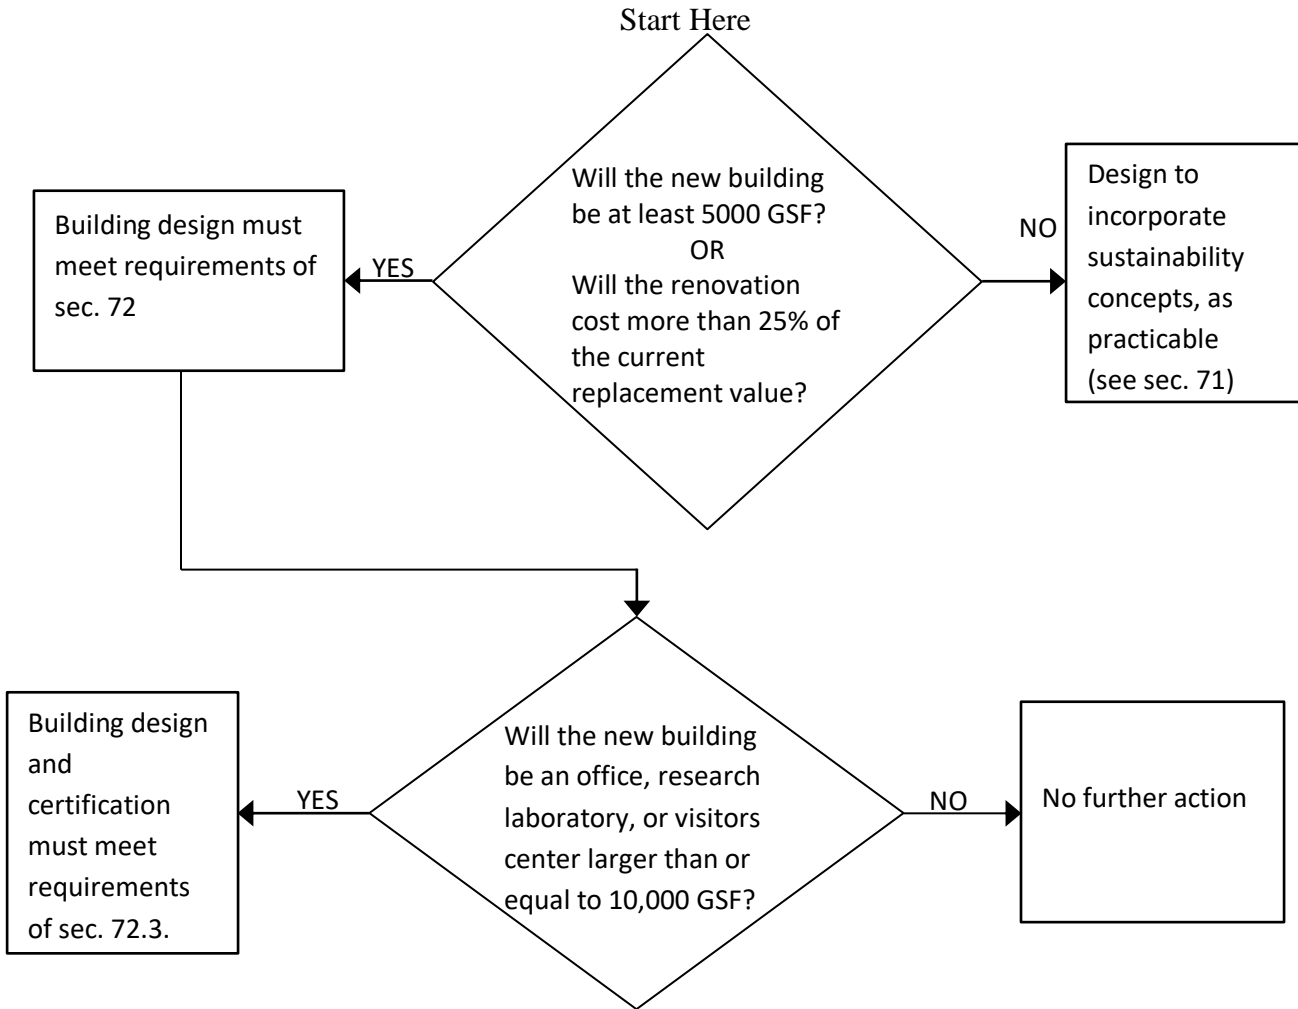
Start Here

Will the new building be at least 5000 GSF?
OR
Will the renovation cost more than 25% of the current replacement value?

YES

Building design must meet requirements of sec. 72

NO

Design to incorporate sustainability concepts, as practicable (see sec. 71)

Will the new building be an office, research laboratory, or visitors center larger than or equal to 10,000 GSF?

YES

Building design and certification must meet requirements of sec. 72.3.

NO

No further action